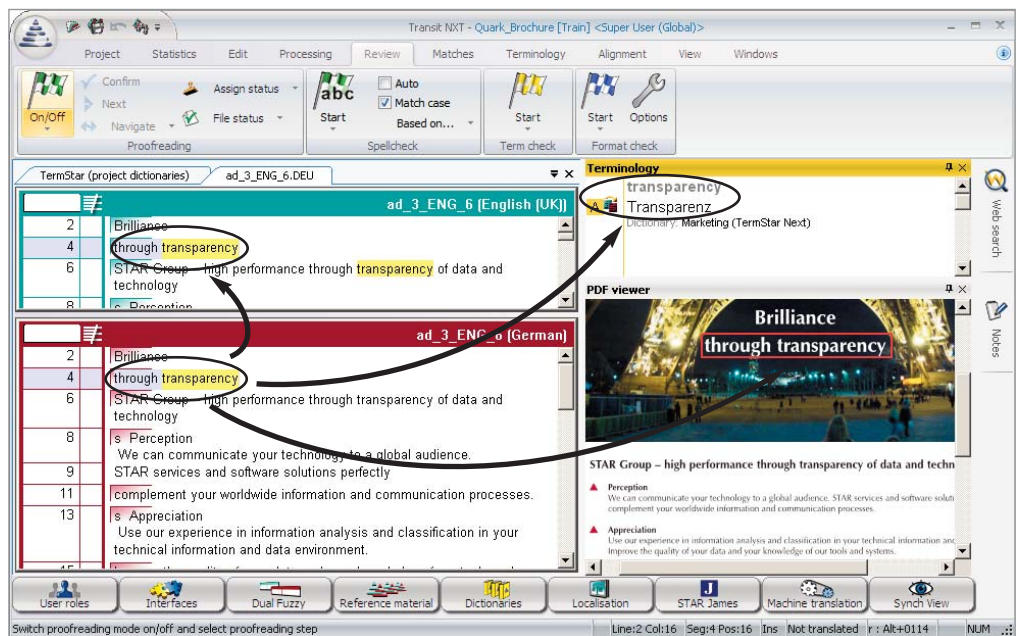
Transit NXT - Quark_Brochure [Train] <Super User (Global)>

Project Statistics Edit Processing Review Matches Terminology Alignment View Windows

On/Off Confirm Next Navigate Assign status File status Proofreading
abc Start Auto Match case Based on... Spellcheck
Start Term check
Start Options Format check

TermStar (project dictionaries) ad_3_ENG_6.DEU

ad_3_ENG_6 [English (UK)]

| | |
|---|---|
| 2 | Brilliance |
| 4 | through transparency |
| 6 | STAR Group – high performance through transparency of data and technology |
| 8 | s Perception |

ad_3_ENG_6 [German]

| | |
|---|---|
| 2 | Brilliance |
| 4 | through transparency |
| 6 | STAR Group – high performance through transparency of data and technology |
| 8 | s Perception We can communicate your technology to a global audience. |
| 9 | STAR services and software solutions perfectly |
| 11 | complement your worldwide information and communication processes. |
| 13 | s Appreciation Use our experience in information analysis and classification in your technical information and data environment. |

Terminology
transparency
Transparenz
Dictionary: Marketing (TermStar Next)

PDF viewer
Brilliance
through transparency

STAR Group – high performance through transparency of data and techn
Perception
We can communicate your technology to a global audience. STAR services and software soluti complement your worldwide information and communication processes.
Appreciation
Use our experience in information analysis and classification in your technical information anc Improve the quality of your data and your knowledge of our tools and systems.

Web search
Notes

User roles Interfaces Dual Fuzzy Reference material Dictionaries Localisation STAR James Machine translation Synch View

Switch proofreading mode on/off and select proofreading step Line:2 Col:16 Seg:4 Pos:16 Ins Not translated r : Alt+0114 NUM